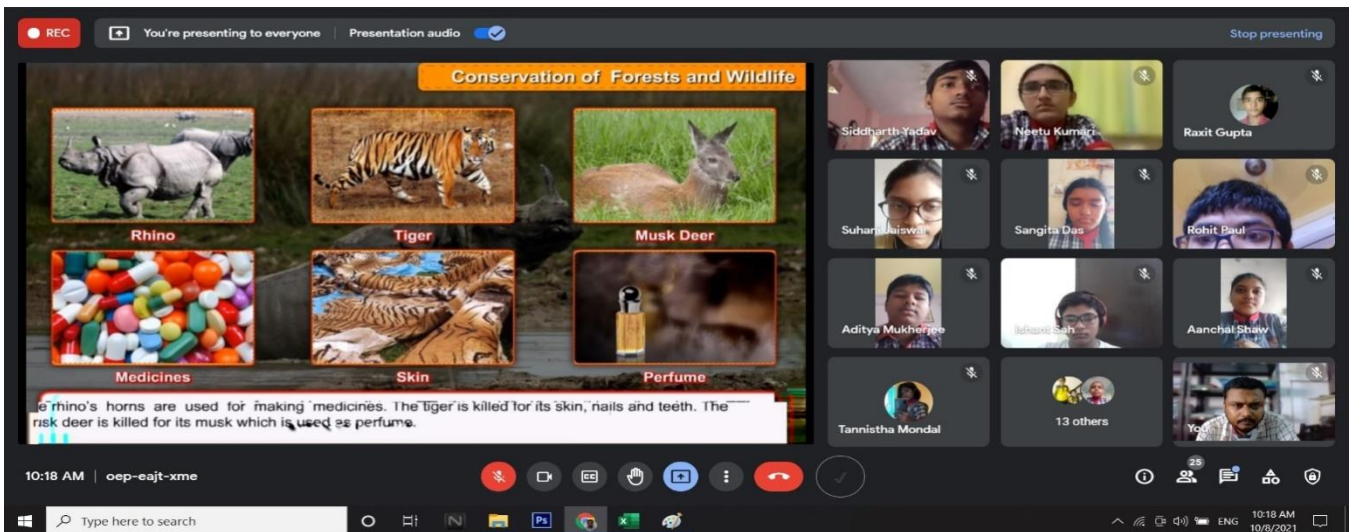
REC You're presenting to everyone | Presentation audio Stop presenting

Conservation of Forests and Wildlife

Rhino Tiger Musk Deer

Medicines Skin Perfume

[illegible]e rhino's horns are used for making medicines. The tiger is killed for its skin, nails and teeth. The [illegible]usk deer is killed for its musk which is used as perfume.

Siddharth Yadav
Neetu Kumari
Raxit Gupta
Suhan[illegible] Jaiswal
Sangita Das
Rohit Paul
Aditya Mukherjee
Ishani Sah
Aanchal Shaw
Tannistha Mondal
13 others
Yo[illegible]

10:18 AM | oep-eajt-xme

25

Type here to search

ENG 10:18 AM 10/8/2021